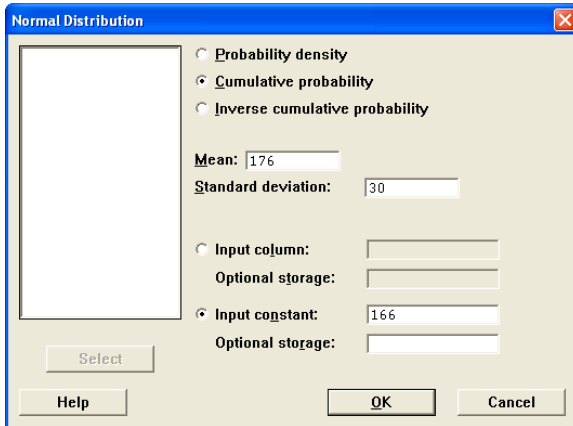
Normal Distribution

Probability density
Cumulative probability
Inverse cumulative probability

Mean: 176
Standard deviation: 30

Input column:
Optional storage:

Input constant: 166
Optional storage:

Select

Help
OK
Cancel